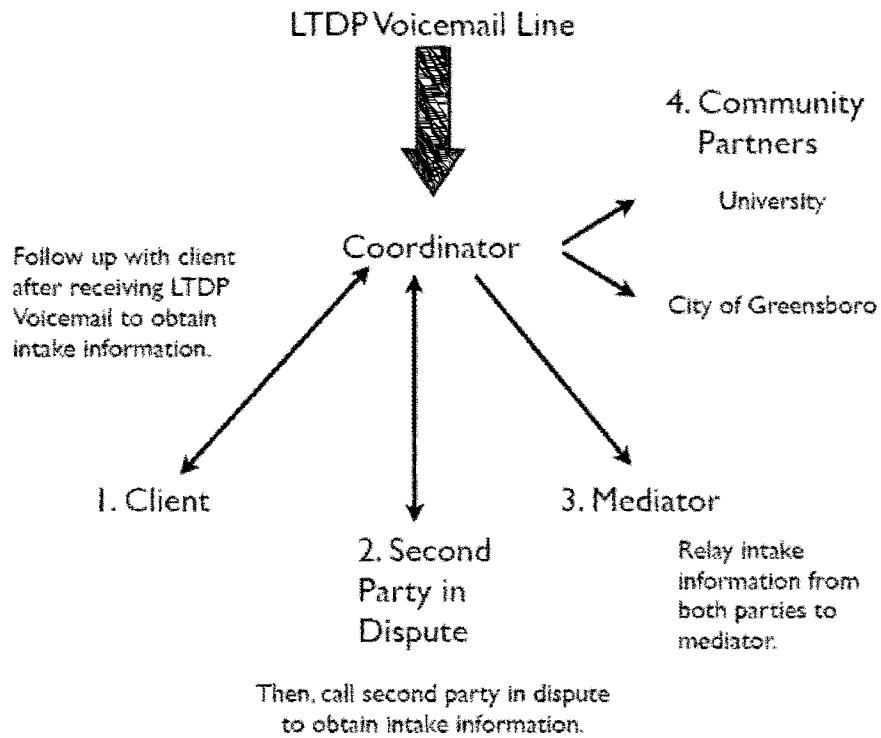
LTDP Voicemail Line

4. Community Partners

University

Coordinator

Follow up with client after receiving LTDP Voicemail to obtain intake information.

City of Greensboro

1. Client

3. Mediator

2. Second Party in Dispute

Relay intake information from both parties to mediator.

Then, call second party in dispute to obtain intake information.